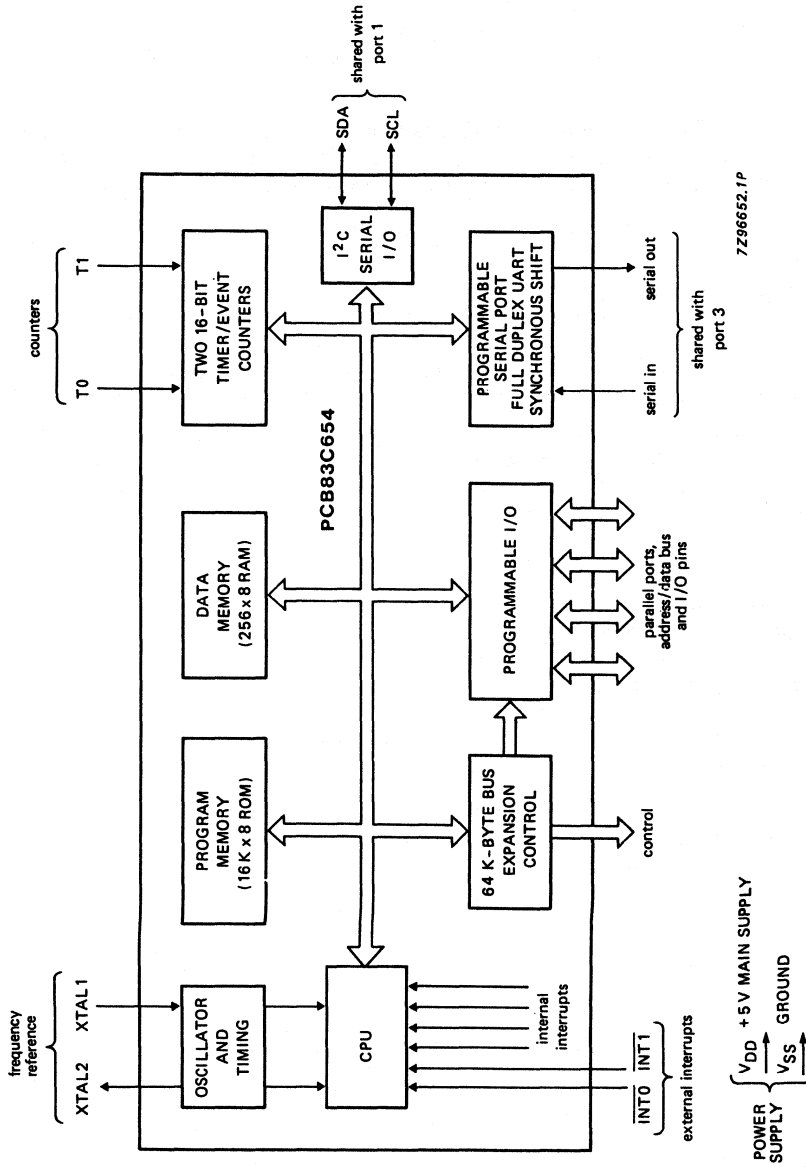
frequency reference

XTAL2 XTAL1

OSCILLATOR AND TIMING

CPU

internal interrupts

$\overline{INT0}$ $\overline{INT1}$

external interrupts

POWER SUPPLY $V_{DD}$ +5 V MAIN SUPPLY
$V_{SS}$ GROUND

PROGRAM MEMORY (16 K x 8 ROM)

64 K-BYTE BUS EXPANSION CONTROL

control

DATA MEMORY (256 x 8 RAM)

PCB83C654

PROGRAMMABLE I/O

parallel ports, address/data bus and I/O pins

counters

T0 T1

TWO 16-BIT TIMER/EVENT COUNTERS

PROGRAMMABLE SERIAL PORT FULL DUPLEX UART SYNCHRONOUS SHIFT

serial in serial out

shared with port 3

$I^2C$ SERIAL I/O

SDA SCL

shared with port 1

7Z96652.1P